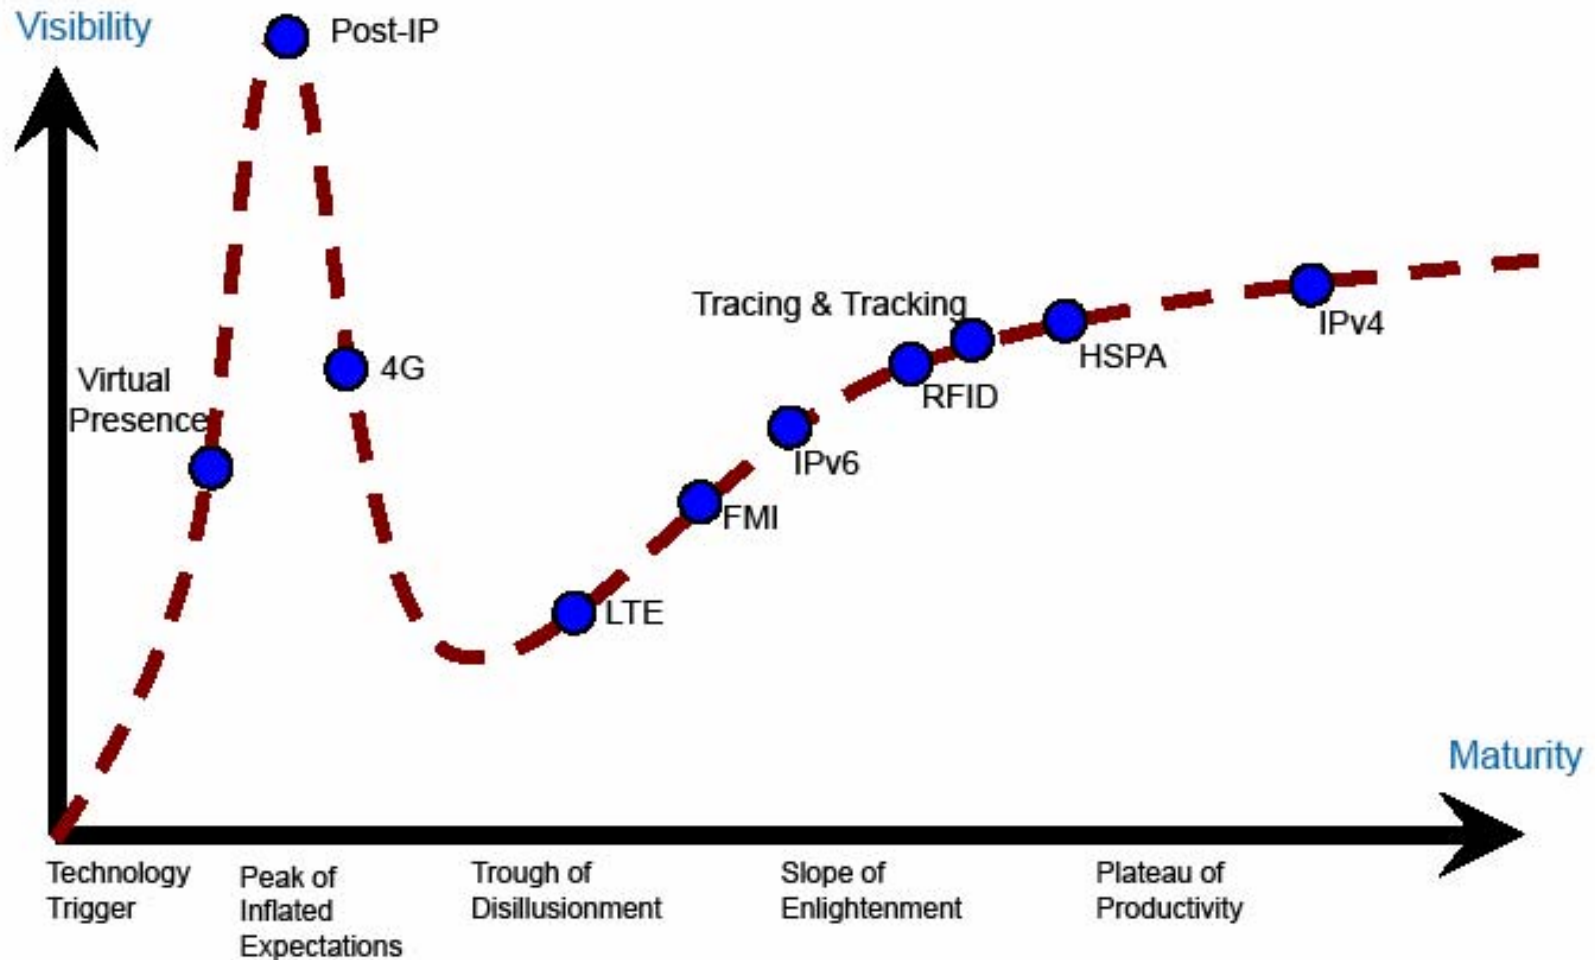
Visibility

Post-IP

Virtual Presence

4G

Tracing & Tracking

RFID

HSPA

IPv4

IPv6

FMI

LTE

Maturity

Technology Trigger

Peak of Inflated Expectations

Trough of Disillusionment

Slope of Enlightenment

Plateau of Productivity